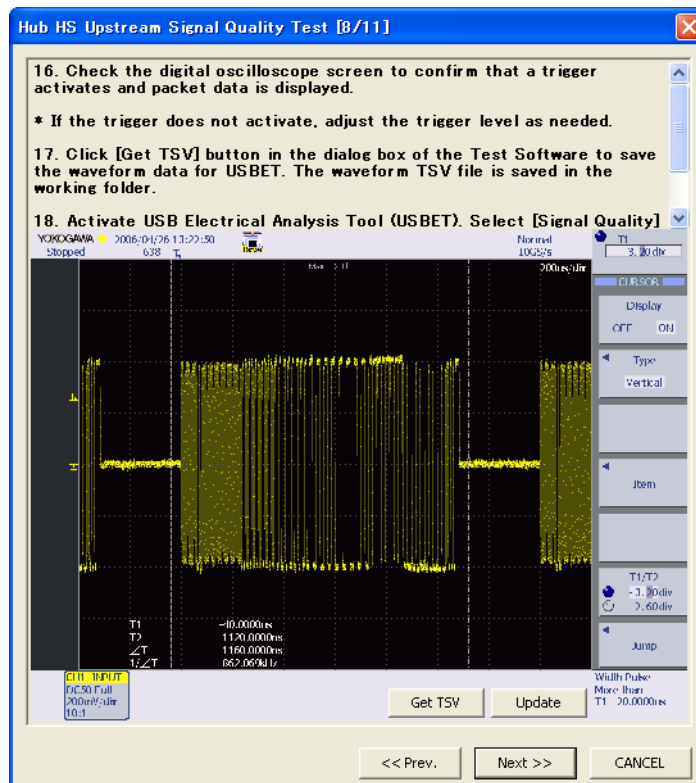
Hub HS Upstream Signal Quality Test [8/11]

16. Check the digital oscilloscope screen to confirm that a trigger activates and packet data is displayed.

* If the trigger does not activate, adjust the trigger level as needed.

17. Click [Get TSV] button in the dialog box of the Test Software to save the waveform data for USBET. The waveform TSV file is saved in the working folder.

18. Activate USB Electrical Analysis Tool (USBET). Select [Signal Quality]

YOKOGAWA 2006/04/26 13:22:50 Stopped 638

Normal 10GS/s

T1 3.20div

200ns/div

CURSOR

Display OFF ON

Type Vertical

Item

T1/T2 -3.20div 2.60div

Jump

T1 -40.0000ns
T2 1120.0000ns
ΔT 1160.0000ns
1/ΔT 862.069kHz

CH1 INPUT DC50 Full 200mV/div 10:1

Get TSV

Update

Width Pulse More than T1 20.0000ns

<< Prev.

Next >>

CANCEL